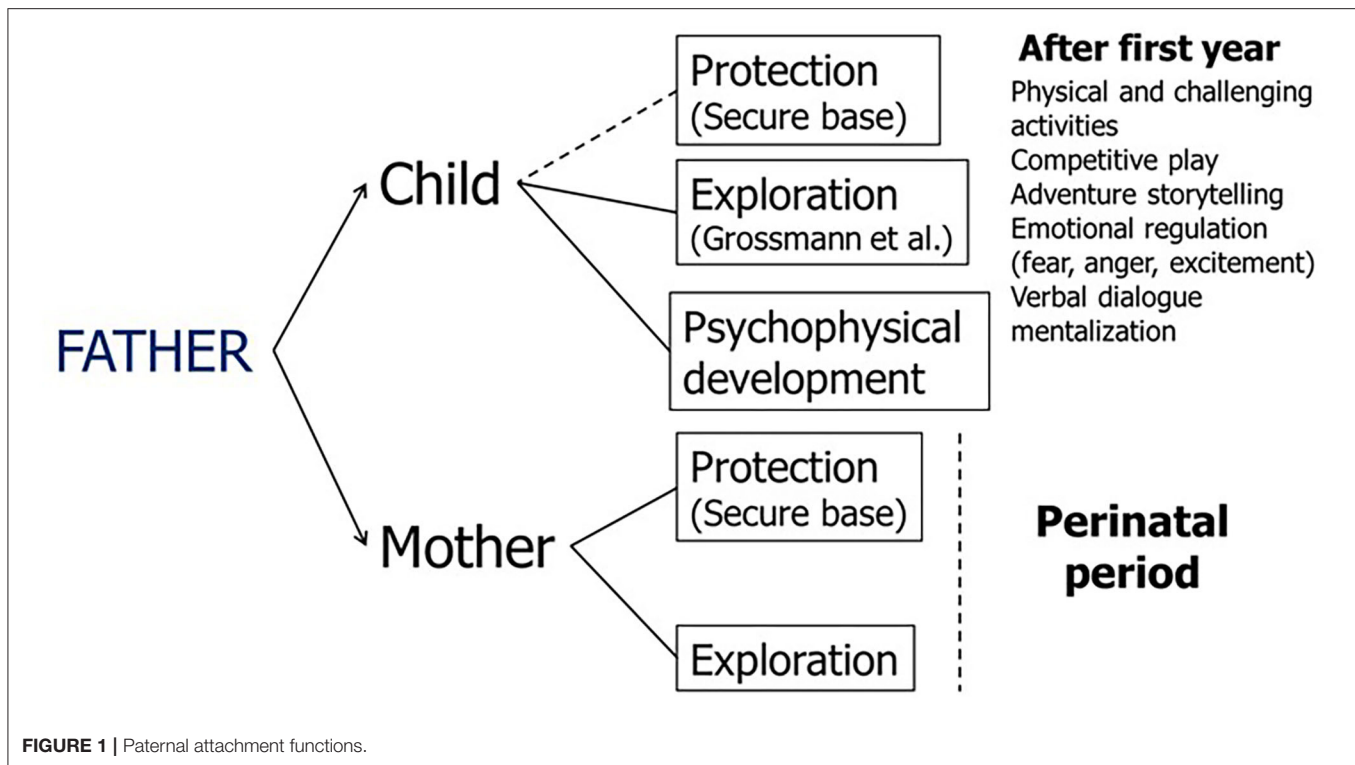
FATHER

Child

Protection (Secure base)

Exploration (Grossmann et al.)

Psychophysical development

After first year

Physical and challenging activities
Competitive play
Adventure storytelling
Emotional regulation (fear, anger, excitement)
Verbal dialogue mentalization

Mother

Protection (Secure base)

Exploration

Perinatal period

FIGURE 1 | Paternal attachment functions.